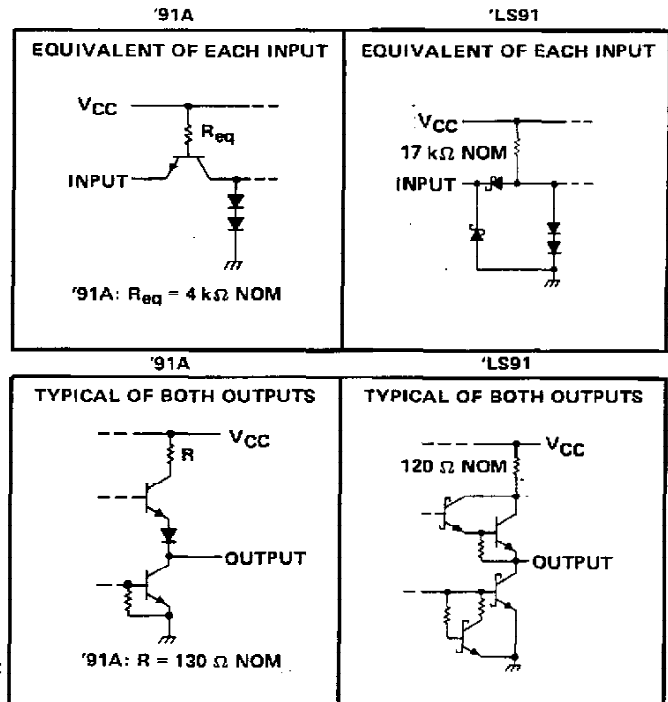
'91A

EQUIVALENT OF EACH INPUT

$V_{CC}$

$R_{eq}$

INPUT

'91A: $R_{eq}$ = 4 kΩ NOM

'LS91

EQUIVALENT OF EACH INPUT

$V_{CC}$

17 kΩ NOM

INPUT

'91A

TYPICAL OF BOTH OUTPUTS

$V_{CC}$

R

OUTPUT

'91A: R = 130 Ω NOM

'LS91

TYPICAL OF BOTH OUTPUTS

$V_{CC}$

120 Ω NOM

OUTPUT